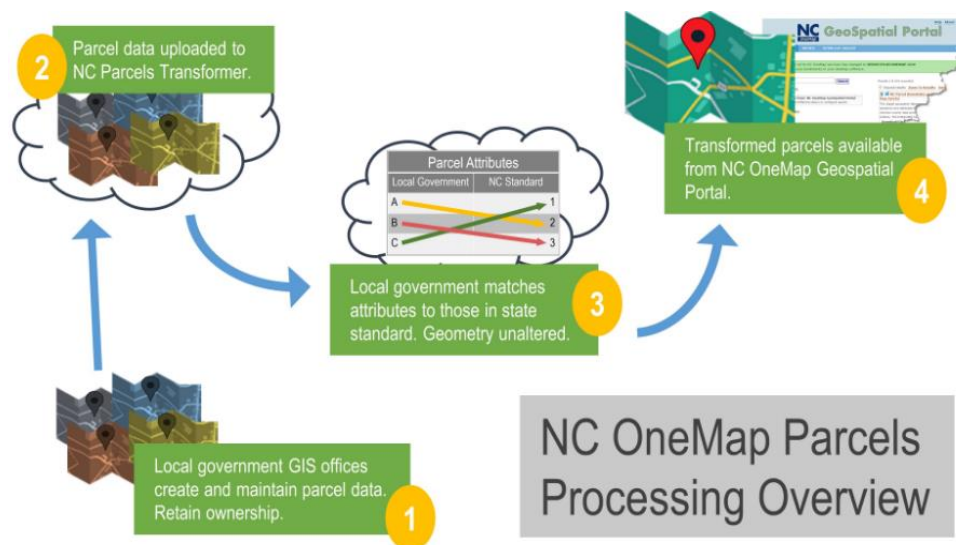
2

Parcel data uploaded to NC Parcels Transformer.

Parcel Attributes

| Local Government | NC Standard |
|---|---|
| A | 1 |
| B | 2 |
| C | 3 |

Local government matches attributes to those in state standard. Geometry unaltered.

3

NC GeoSpatial Portal

Transformed parcels available from NC OneMap Geospatial Portal.

4

Local government GIS offices create and maintain parcel data. Retain ownership.

1

NC OneMap Parcels Processing Overview